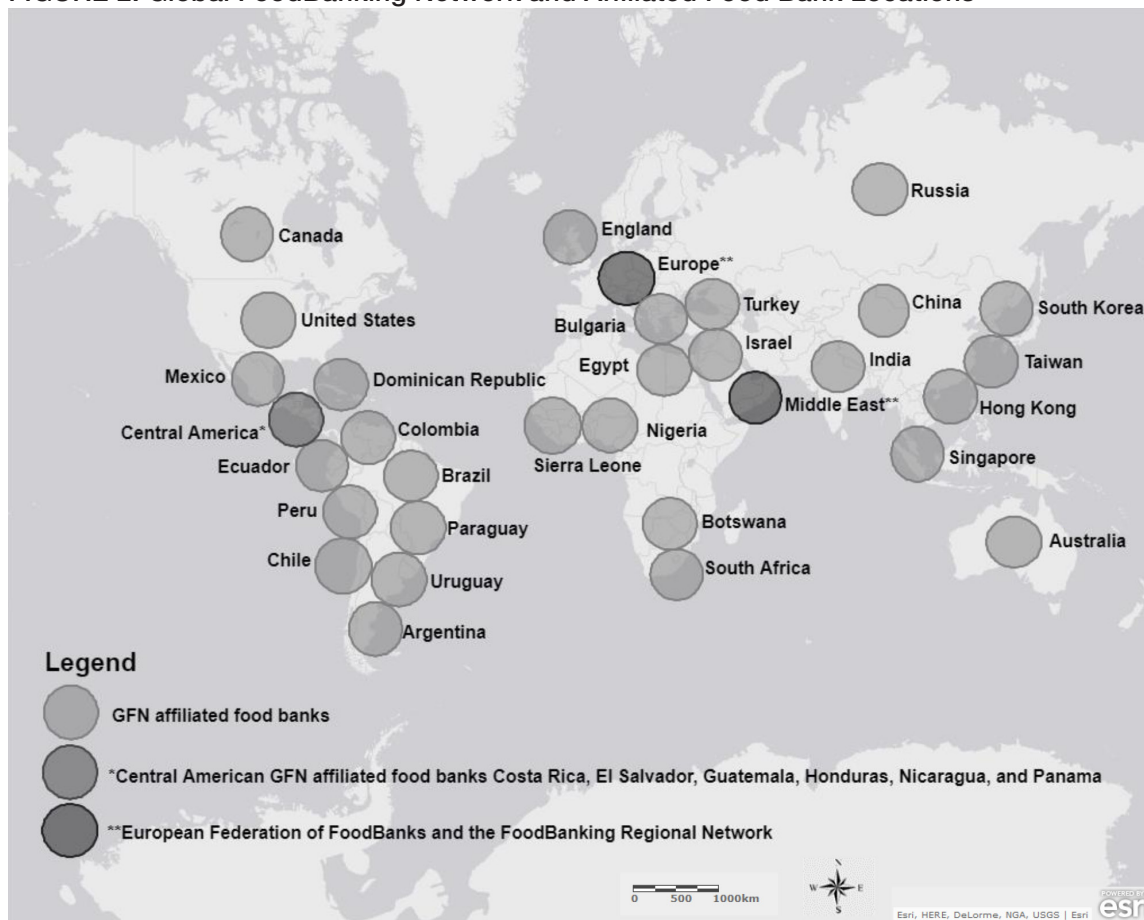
FIGURE 2. Global FoodBanking Network and Affiliated Food Bank Locations

Russia

Canada

England

Europe**

United States

Turkey

China

South Korea

Bulgaria

Israel

Mexico

Dominican Republic

Egypt

India

Taiwan

Middle East**

Hong Kong

Central America*

Colombia

Nigeria

Ecuador

Brazil

Sierra Leone

Singapore

Peru

Paraguay

Botswana

Australia

Chile

Uruguay

South Africa

Argentina

Legend

GFN affiliated food banks

*Central American GFN affiliated food banks Costa Rica, El Salvador, Guatemala, Honduras, Nicaragua, and Panama

**European Federation of FoodBanks and the FoodBanking Regional Network

0 500 1000km

N W E S

Esri, HERE, DeLorme, NGA, USGS | Esri

POWERED BY esri